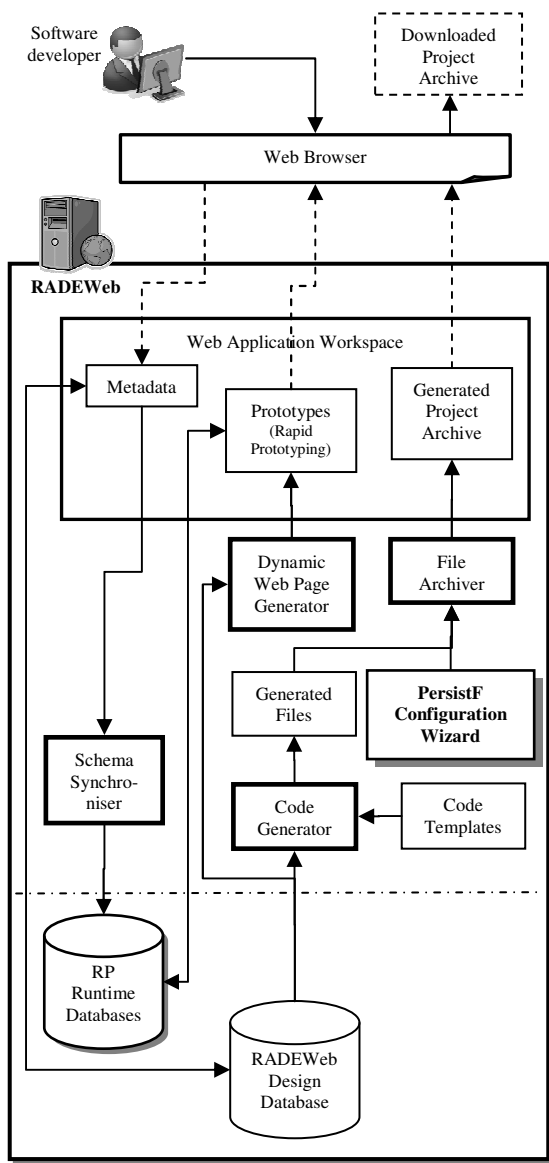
Software developer

Downloaded Project Archive

Web Browser

RADEWeb

Web Application Workspace

Metadata

Prototypes (Rapid Prototyping)

Generated Project Archive

Dynamic Web Page Generator

File Archiver

Generated Files

PersistF Configuration Wizard

Schema Synchroniser

Code Generator

Code Templates

RP Runtime Databases

RADEWeb Design Database